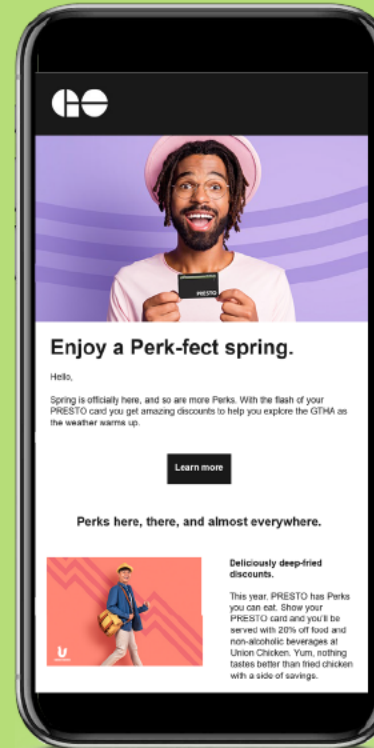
GO

PRESTO

Enjoy a Perk-fect spring.

Hello,

Spring is officially here, and so are more Perks. With the flash of your PRESTO card you get amazing discounts to help you explore the GTHA as the weather warms up.

Learn more

Perks here, there, and almost everywhere.

Deliciously deep-fried discounts.

This year, PRESTO has Perks you can eat. Show your PRESTO card and you'll be served with 20% off food and non-alcoholic beverages at Union Chicken. Yum, nothing tastes better than fried chicken with a side of savings.